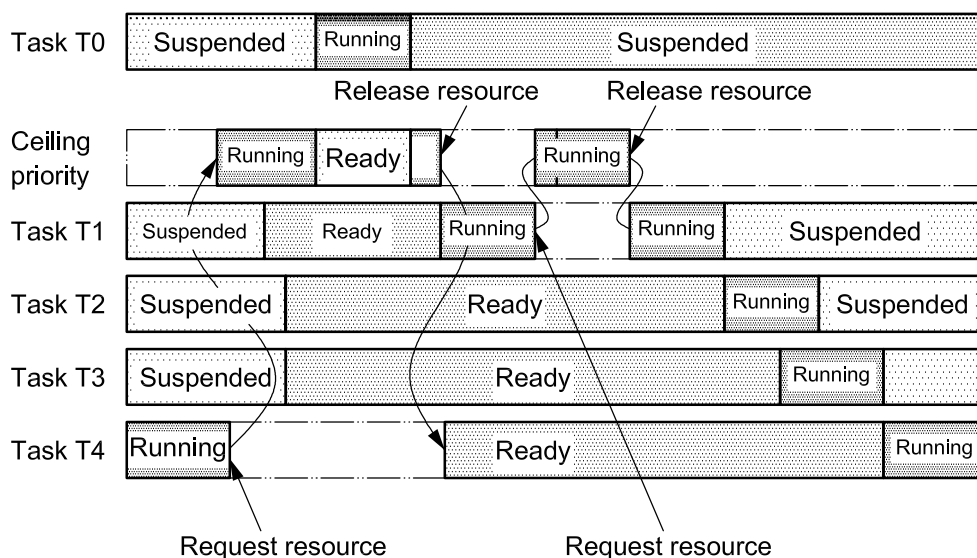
Task T0 Suspended Running Suspended

Release resource Release resource

Ceiling priority Running Ready Running

Task T1 Suspended Ready Running Running Suspended

Task T2 Suspended Ready Running Suspended

Task T3 Suspended Ready Running

Task T4 Running Ready Running

Request resource Request resource